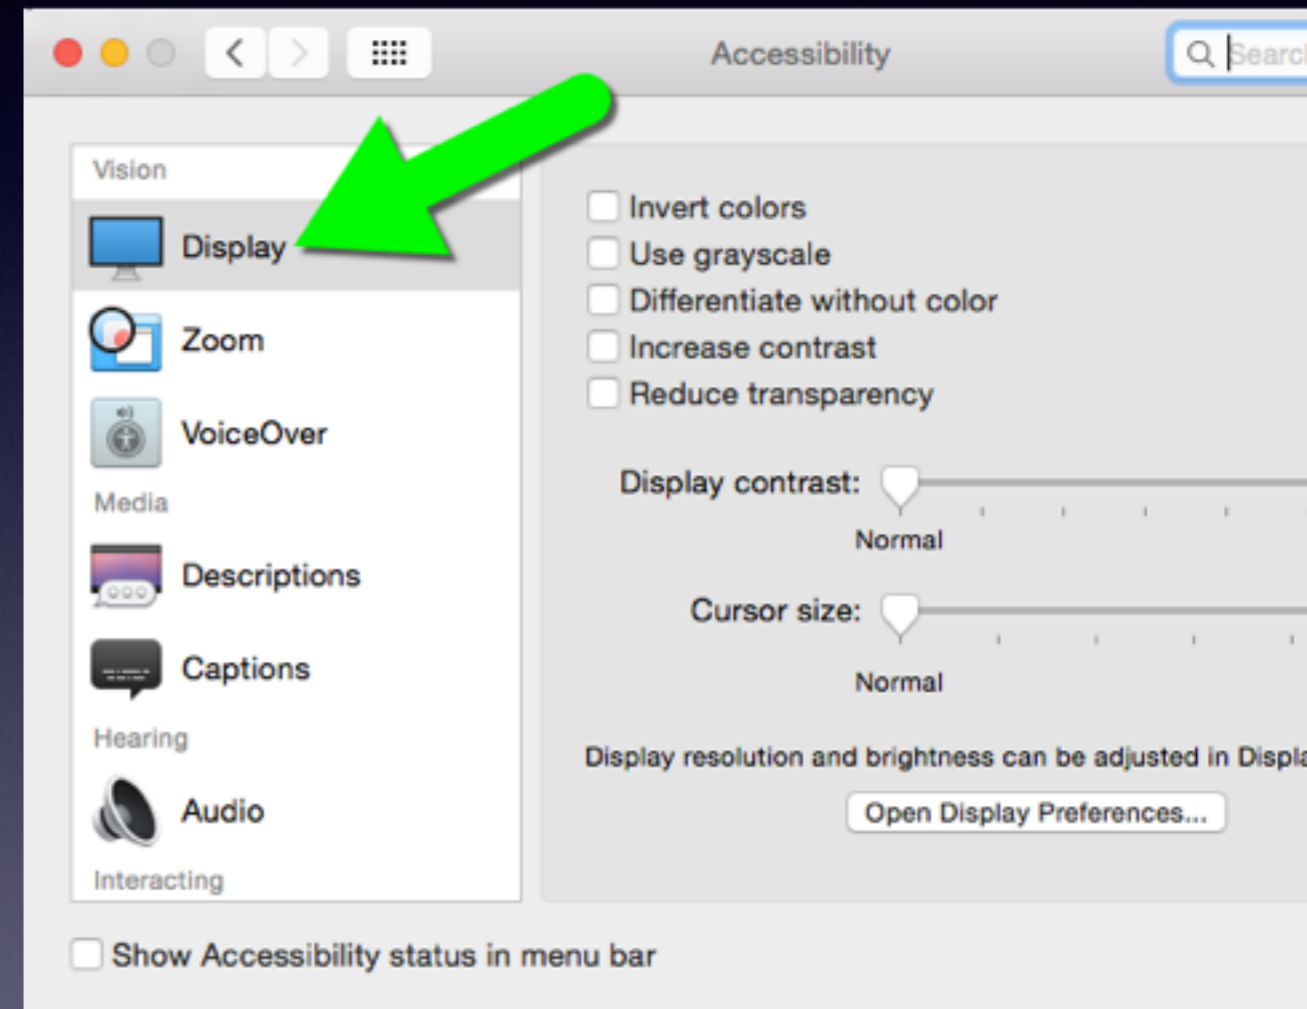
Accessibility

Searc

Vision

Display

Zoom

VoiceOver

Media

Descriptions

Captions

Hearing

Audio

Interacting

Invert colors

Use grayscale

Differentiate without color

Increase contrast

Reduce transparency

Display contrast:

Normal

Cursor size:

Normal

Display resolution and brightness can be adjusted in Displa

Open Display Preferences...

Show Accessibility status in menu bar